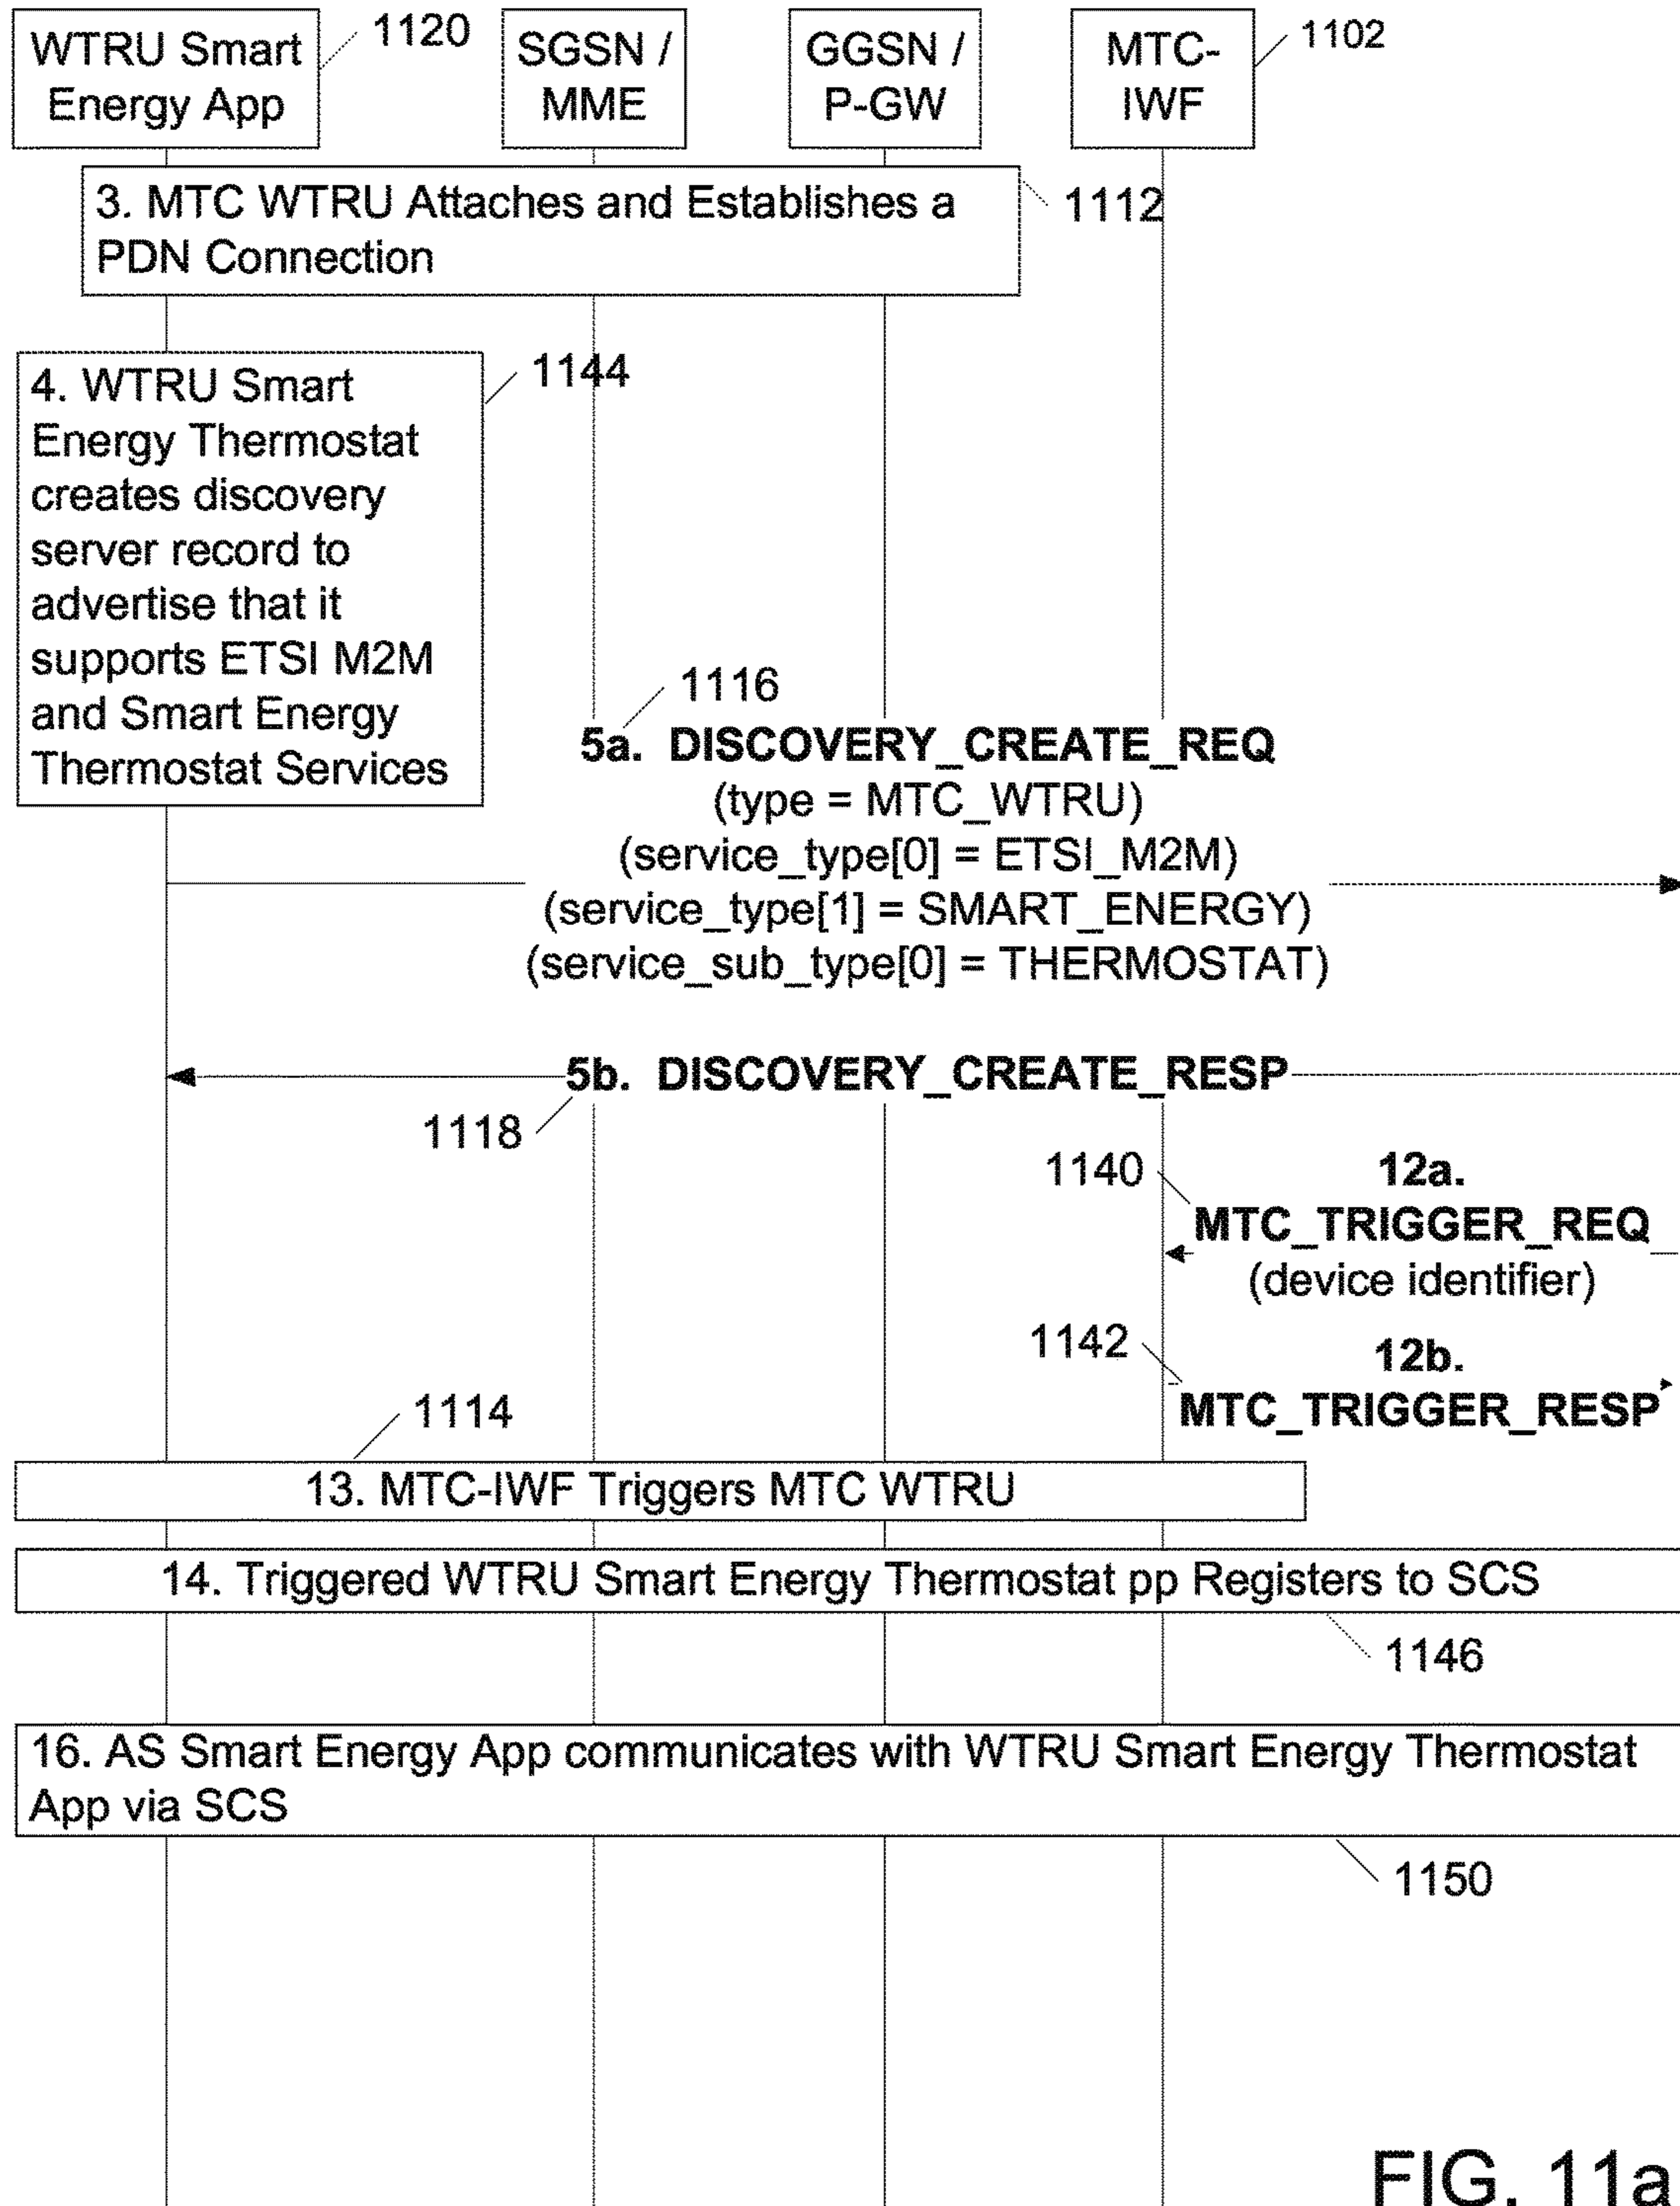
WTRU Smart Energy App

1120

SGSN / MME

GGSN / P-GW

MTC-IWF

1102

3. MTC WTRU Attaches and Establishes a PDN Connection

1112

4. WTRU Smart Energy Thermostat creates discovery server record to advertise that it supports ETSI M2M and Smart Energy Thermostat Services

1144

1116

5a. DISCOVERY_CREATE_REQ
(type = MTC_WTRU)
(service_type[0] = ETSI_M2M)
(service_type[1] = SMART_ENERGY)
(service_sub_type[0] = THERMOSTAT)

5b. DISCOVERY_CREATE_RESP

1118

1140

12a. MTC_TRIGGER_REQ
(device identifier)

1142

12b. MTC_TRIGGER_RESP

1114

13. MTC-IWF Triggers MTC WTRU

14. Triggered WTRU Smart Energy Thermostat pp Registers to SCS

1146

16. AS Smart Energy App communicates with WTRU Smart Energy Thermostat App via SCS

1150

FIG. 11a